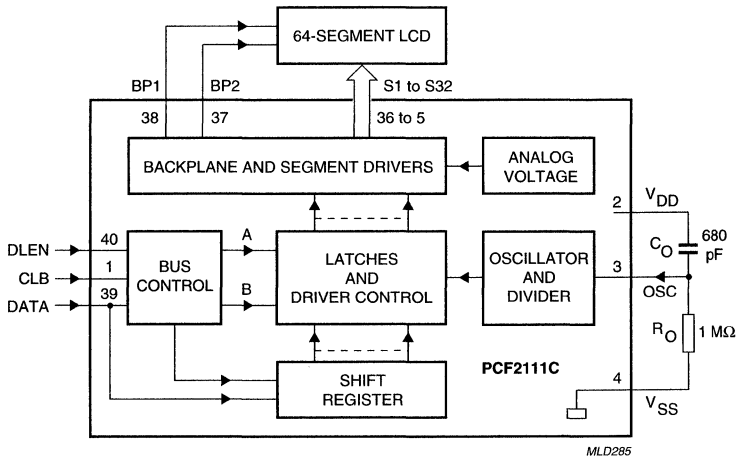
64-SEGMENT LCD

BP1
BP2
S1 to S32
38
37
36 to 5

BACKPLANE AND SEGMENT DRIVERS
ANALOG VOLTAGE

2
$V_{DD}$
680 pF
$C_O$

DLEN
40
CLB
1
DATA
39
BUS CONTROL
A
B
LATCHES AND DRIVER CONTROL
OSCILLATOR AND DIVIDER
3
OSC
$R_O$
1 MΩ

PCF2111C

SHIFT REGISTER
4
$V_{SS}$

MLD285